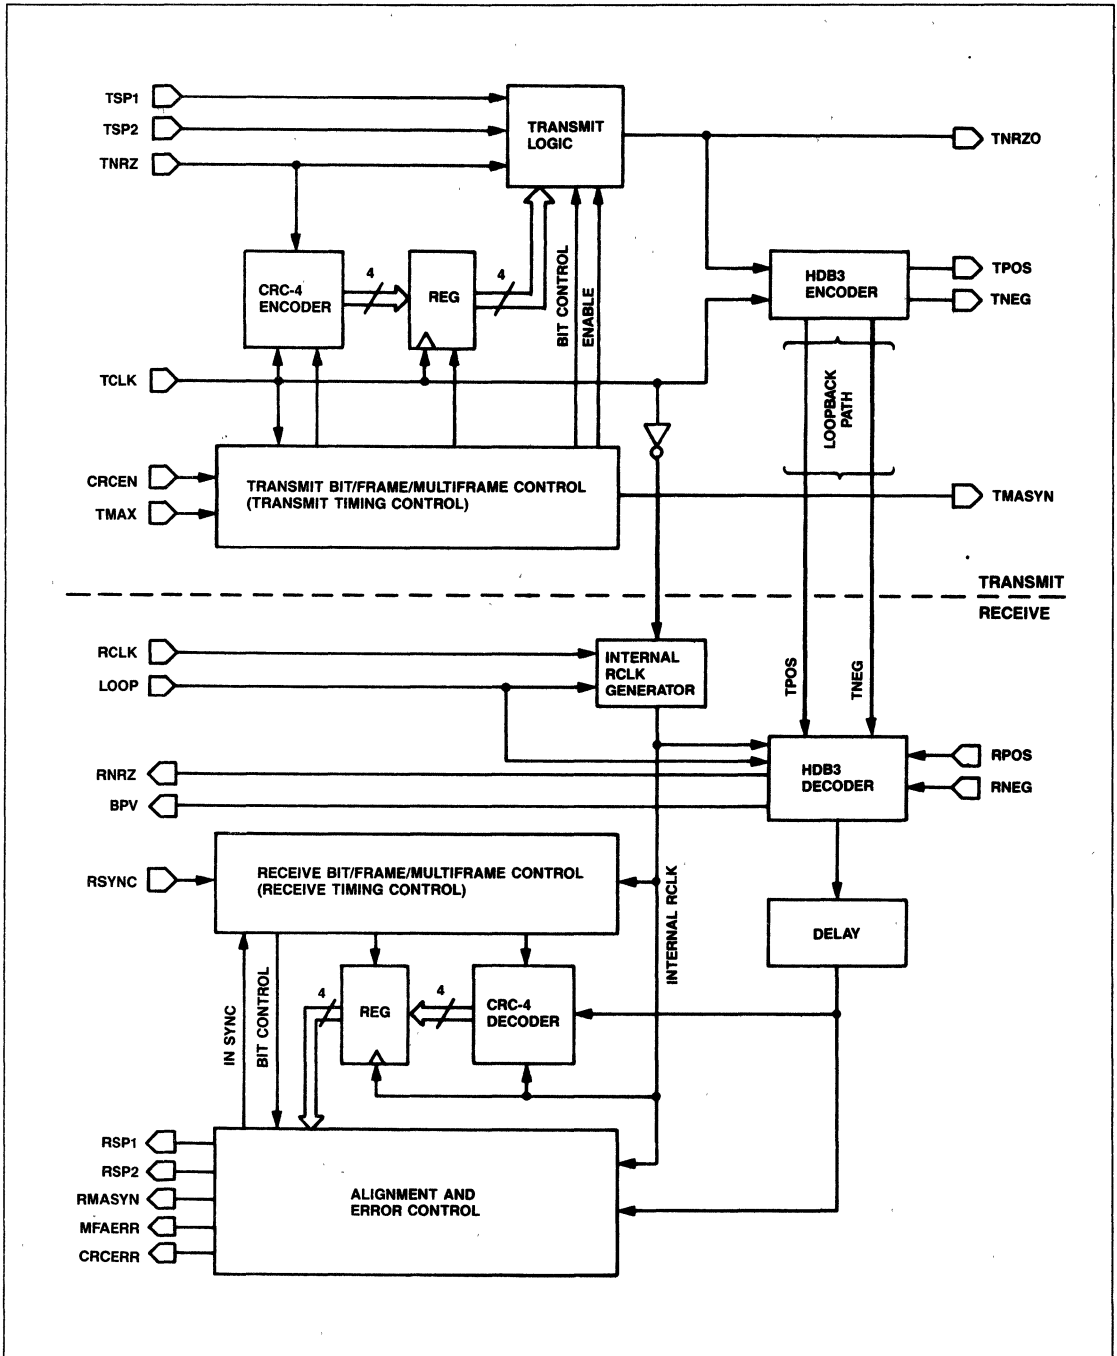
TSP1
TSP2
TNRZ
TRANSMIT LOGIC
TNRZO
CRC-4 ENCODER
4
REG
4
BIT CONTROL
ENABLE
HDB3 ENCODER
TPOS
TNEG
TCLK
LOOPBACK PATH
CRCEN
TMAX
TRANSMIT BIT/FRAME/MULTIFRAME CONTROL (TRANSMIT TIMING CONTROL)
TMASYN
TRANSMIT
RECEIVE
RCLK
LOOP
INTERNAL RCLK GENERATOR
TPOS
TNEG
RNRZ
BPV
HDB3 DECODER
RPOS
RNEG
RSYNC
RECEIVE BIT/FRAME/MULTIFRAME CONTROL (RECEIVE TIMING CONTROL)
INTERNAL RCLK
DELAY
IN SYNC
BIT CONTROL
4
REG
4
CRC-4 DECODER
RSP1
RSP2
RMASYN
MFAERR
CRCERR
ALIGNMENT AND ERROR CONTROL